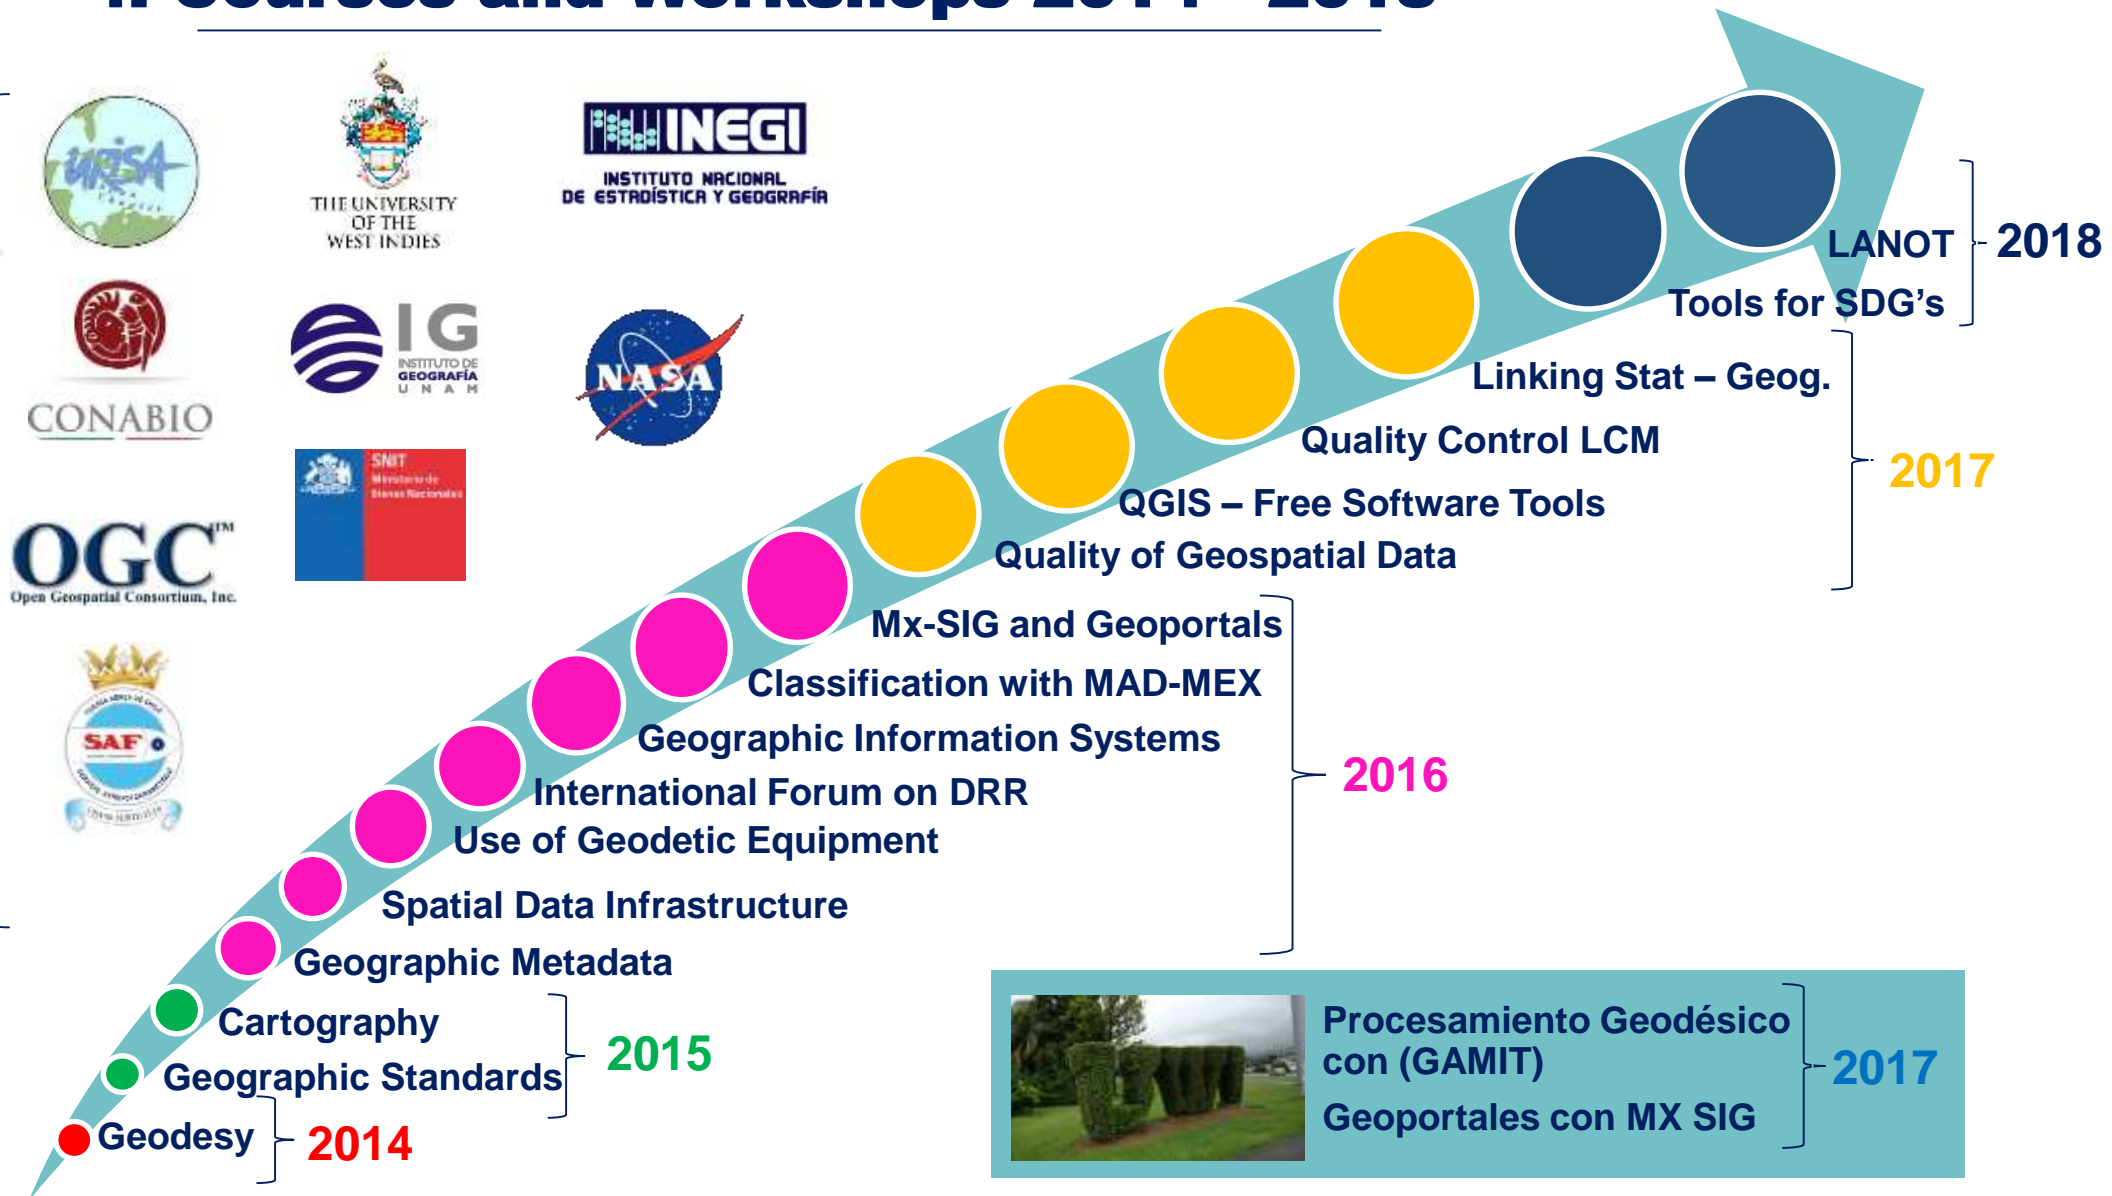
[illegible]

URISA

THE UNIVERSITY OF THE WEST INDIES

INEGI
INSTITUTO NACIONAL DE ESTADÍSTICA Y GEOGRAFÍA

CONABIO

IG
INSTITUTO DE GEOGRAFÍA
U N A M

NASA

SNIT

OGC™
Open Geospatial Consortium, Inc.

SAF

LANOT
Tools for SDG's
2018

Linking Stat – Geog.
Quality Control LCM
QGIS – Free Software Tools
Quality of Geospatial Data
2017

Mx-SIG and Geoportals
Classification with MAD-MEX
Geographic Information Systems
International Forum on DRR
Use of Geodetic Equipment
Spatial Data Infrastructure
Geographic Metadata
2016

Cartography
Geographic Standards
2015

Geodesy
2014

Procesamiento Geodésico con (GAMIT)
Geoportales con MX SIG
2017